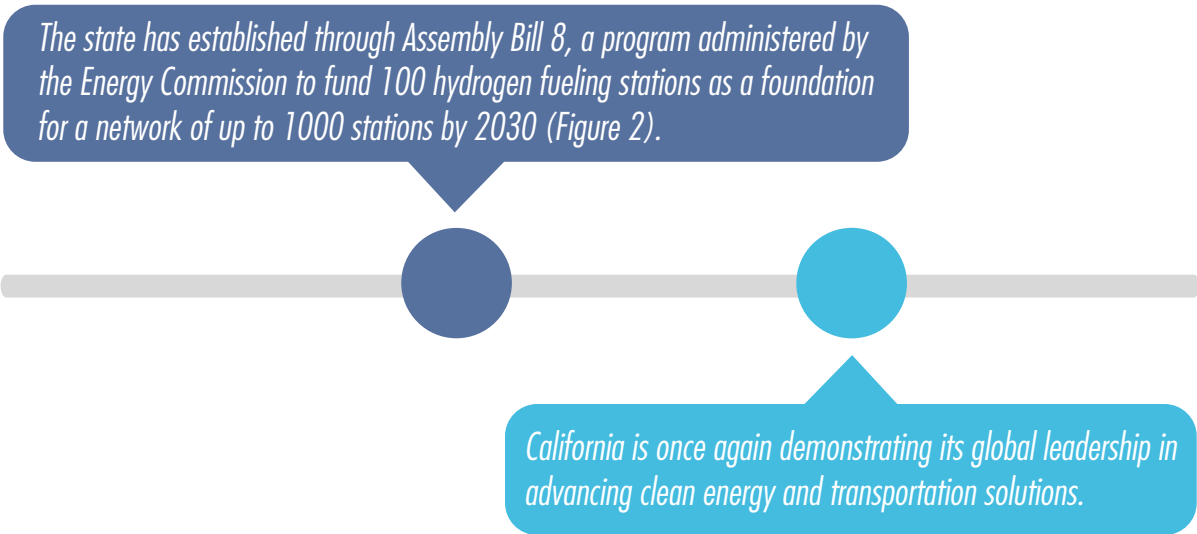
The state has established through Assembly Bill 8, a program administered by the Energy Commission to fund 100 hydrogen fueling stations as a foundation for a network of up to 1000 stations by 2030 (Figure 2).

California is once again demonstrating its global leadership in advancing clean energy and transportation solutions.